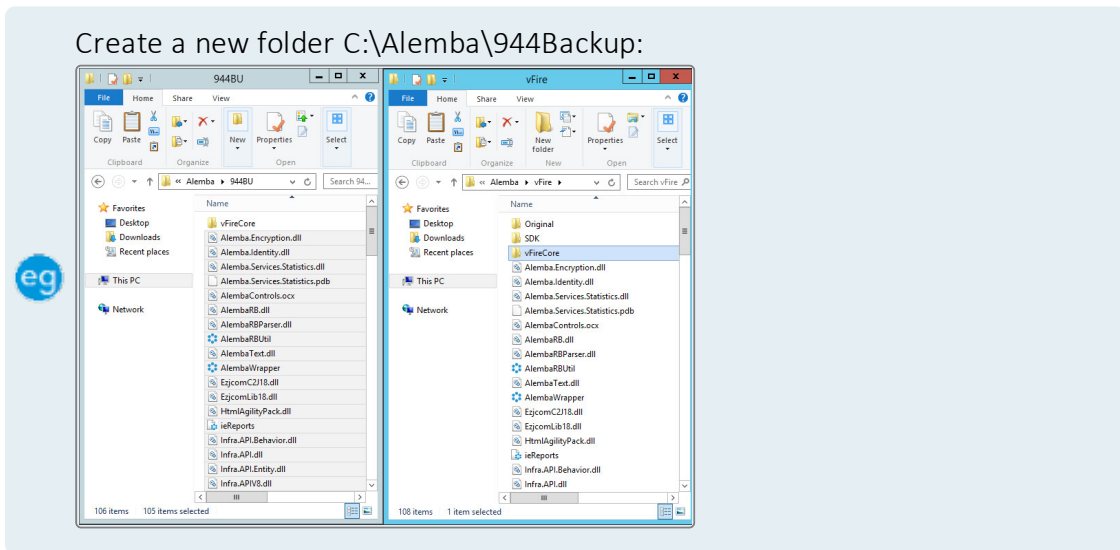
Create a new folder C:\Alemba\944Backup:

eg

944BU

File Home Share View

Copy Paste Clipboard Organize New Properties Open Select

« Alemba ▸ 944BU Search 94...

Favorites
Desktop
Downloads
Recent places

This PC

Network

Name
vFireCore
Alemba.Encryption.dll
Alemba.Identity.dll
Alemba.Services.Statistics.dll
Alemba.Services.Statistics.pdb
AlembaControls.ocx
AlembaRB.dll
AlembaRBParser.dll
AlembaRBUtil
AlembaText.dll
AlembaWrapper
EzjcomC2J18.dll
EzjcomLib18.dll
HtmlAgilityPack.dll
ieReports
Infra.API.Behavior.dll
Infra.API.dll
Infra.API.Entity.dll
Infra.APIV8.dll

106 items 105 items selected

vFire

File Home Share View

Copy Paste Clipboard Organize New folder New Properties Open Select

« Alemba ▸ vFire ▸ Search vFire

Favorites
Desktop
Downloads
Recent places

This PC

Network

Name
Original
SDK
vFireCore
Alemba.Encryption.dll
Alemba.Identity.dll
Alemba.Services.Statistics.dll
Alemba.Services.Statistics.pdb
AlembaControls.ocx
AlembaRB.dll
AlembaRBParser.dll
AlembaRBUtil
AlembaText.dll
AlembaWrapper
EzjcomC2J18.dll
EzjcomLib18.dll
HtmlAgilityPack.dll
ieReports
Infra.API.Behavior.dll
Infra.API.dll

108 items 1 item selected